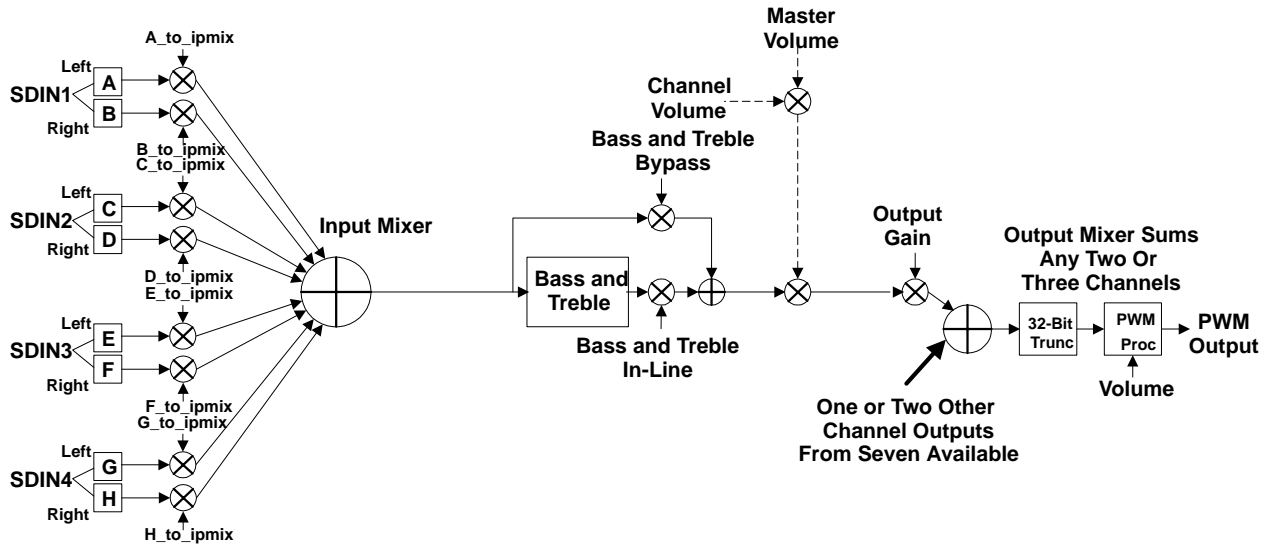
A_to_ipmix

SDIN1
Left
A
B
Right

B_to_ipmix
C_to_ipmix

SDIN2
Left
C
D
Right

D_to_ipmix
E_to_ipmix

SDIN3
Left
E
F
Right

F_to_ipmix
G_to_ipmix

SDIN4
Left
G
H
Right

H_to_ipmix

Input Mixer

Master Volume

Channel Volume

Bass and Treble Bypass

Bass and Treble

Bass and Treble In-Line

Output Gain

Output Mixer Sums Any Two Or Three Channels

32-Bit Trunc

PWM Proc

PWM Output

Volume

One or Two Other Channel Outputs From Seven Available